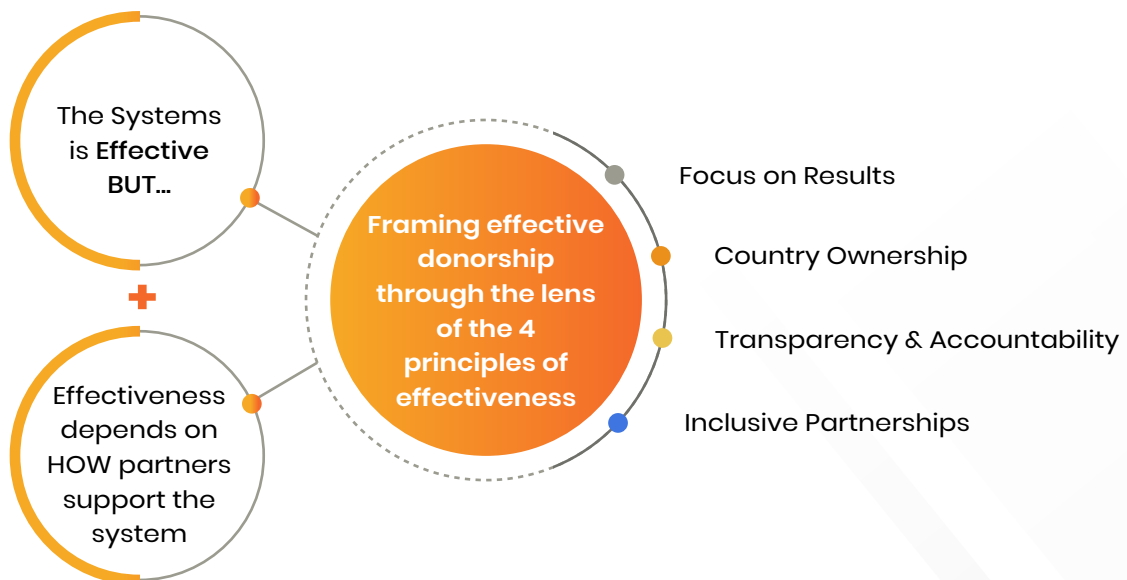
The Systems is **Effective BUT…**

+

Effectiveness depends on HOW partners support the system

**Framing effective donorship through the lens of the 4 principles of effectiveness**

Focus on Results

Country Ownership

Transparency & Accountability

Inclusive Partnerships